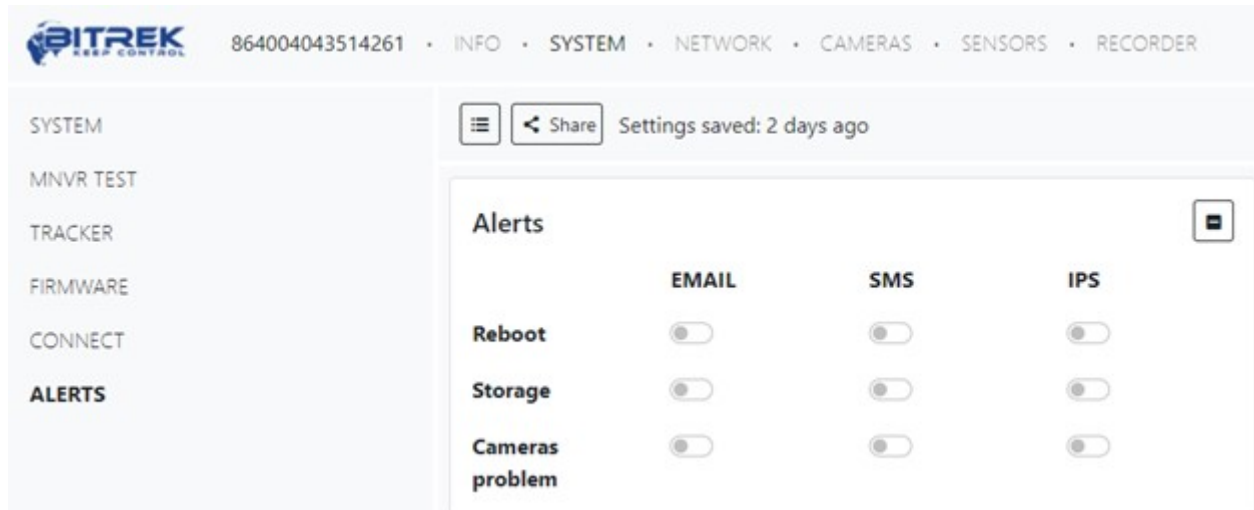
BITREK
KEEP CONTROL

864004043514261 · INFO · SYSTEM · NETWORK · CAMERAS · SENSORS · RECORDER

SYSTEM
MNVR TEST
TRACKER
FIRMWARE
CONNECT
ALERTS

Share Settings saved: 2 days ago

Alerts

| | EMAIL | SMS | IPS |
|---|---|---|---|
| Reboot | | | |
| Storage | | | |
| Cameras problem | | | |